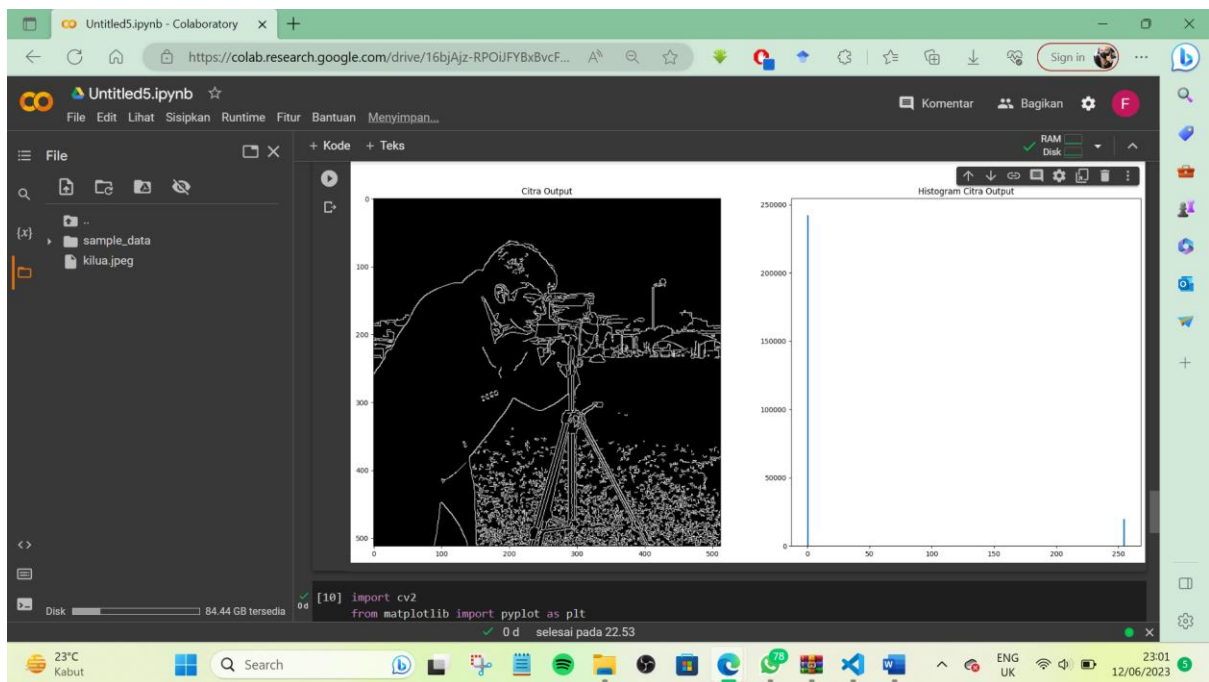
Untitled5.ipynb - Colaboratory

https://colab.research.google.com/drive/16bjAjz-RPOiJFYBxBvcF...

Sign in

Untitled5.ipynb ☆

File Edit Lihat Sisipkan Runtime Fitur Bantuan Menyimpan...

Komentar Bagikan F

File

+ Kode + Teks

RAM
Disk

..
sample_data
kilua.jpeg

Citra Output

0
100
200
300
400
500
0 100 200 300 400 500

Histogram Citra Output

250000
200000
150000
100000
50000
0
0 50 100 150 200 250

Disk 84.44 GB tersedia

0 d

[10] import cv2
from matplotlib import pyplot as plt

✓ 0 d selesai pada 22.53

23°C
Kabut

Search

ENG
UK

23:01
12/06/2023